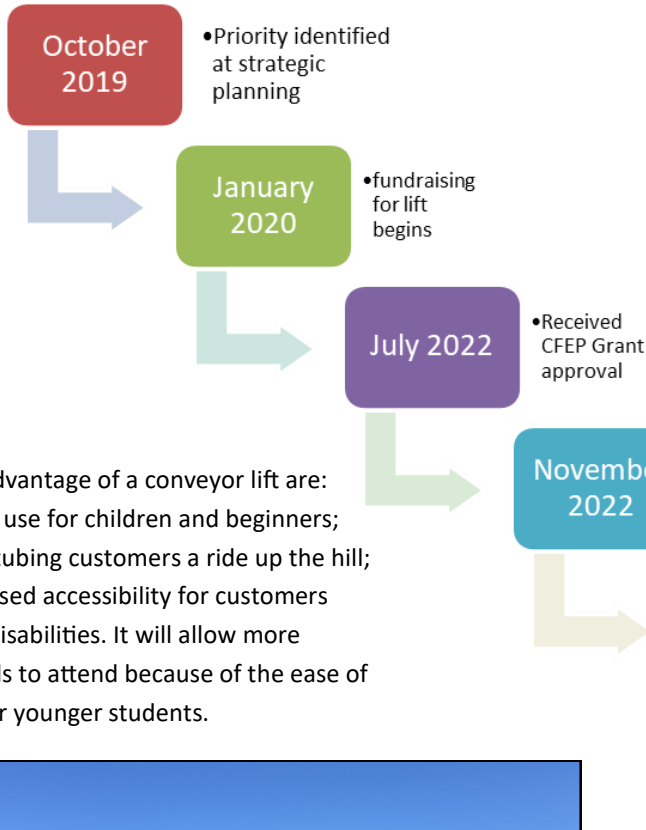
October 2019

•Priority identified at strategic planning

January 2020

•fundraising for lift begins

July 2022

•Received CFEP Grant approval

Novemb 2022

dvantage of a conveyor lift are:
use for children and beginners;
ubing customers a ride up the hill;
sed accessibility for customers
isabilities. It will allow more
ls to attend because of the ease of
r younger students.